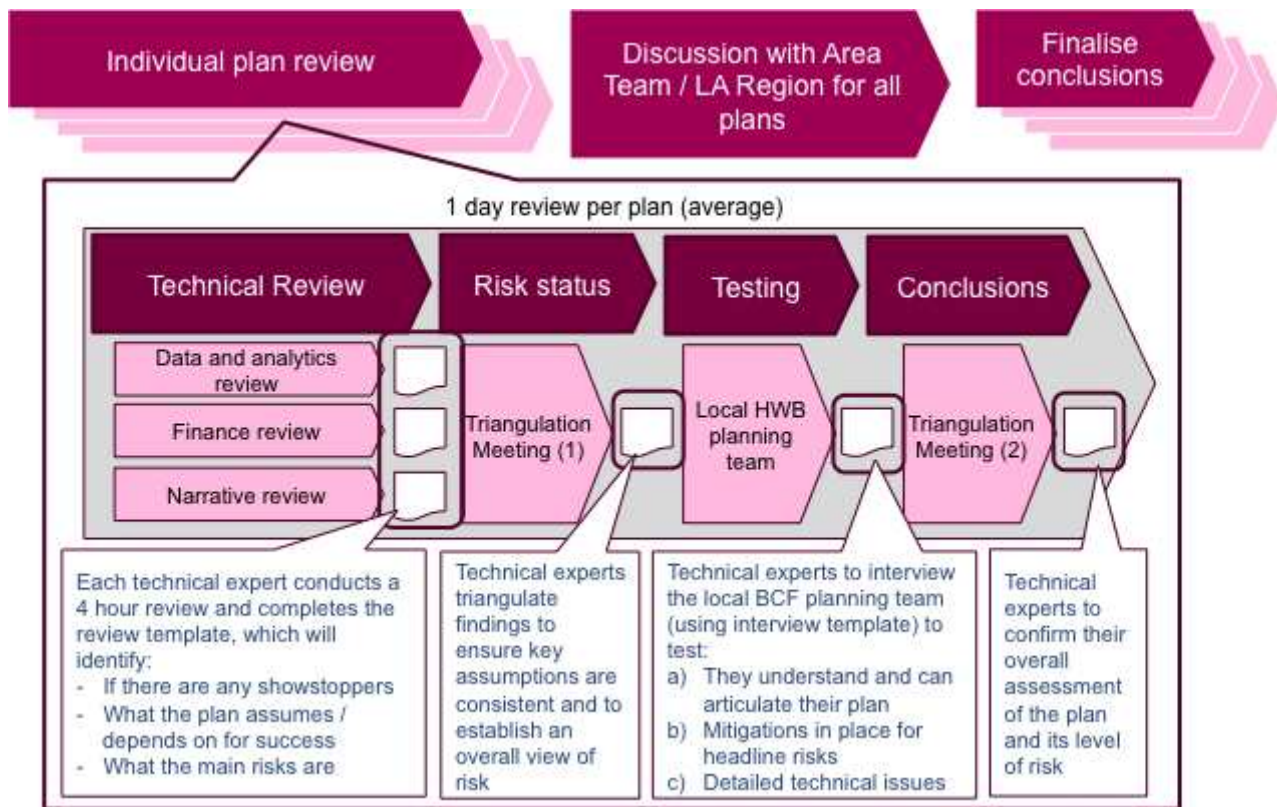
Individual plan review

Discussion with Area Team / LA Region for all plans

Finalise conclusions

1 day review per plan (average)

Technical Review

Risk status

Testing

Conclusions

Data and analytics review

Finance review

Narrative review

Triangulation Meeting (1)

Local HWB planning team

Triangulation Meeting (2)

Each technical expert conducts a 4 hour review and completes the review template, which will identify:
- If there are any showstoppers
- What the plan assumes / depends on for success
- What the main risks are

Technical experts triangulate findings to ensure key assumptions are consistent and to establish an overall view of risk

Technical experts to interview the local BCF planning team (using interview template) to test:
a) They understand and can articulate their plan
b) Mitigations in place for headline risks
c) Detailed technical issues

Technical experts to confirm their overall assessment of the plan and its level of risk